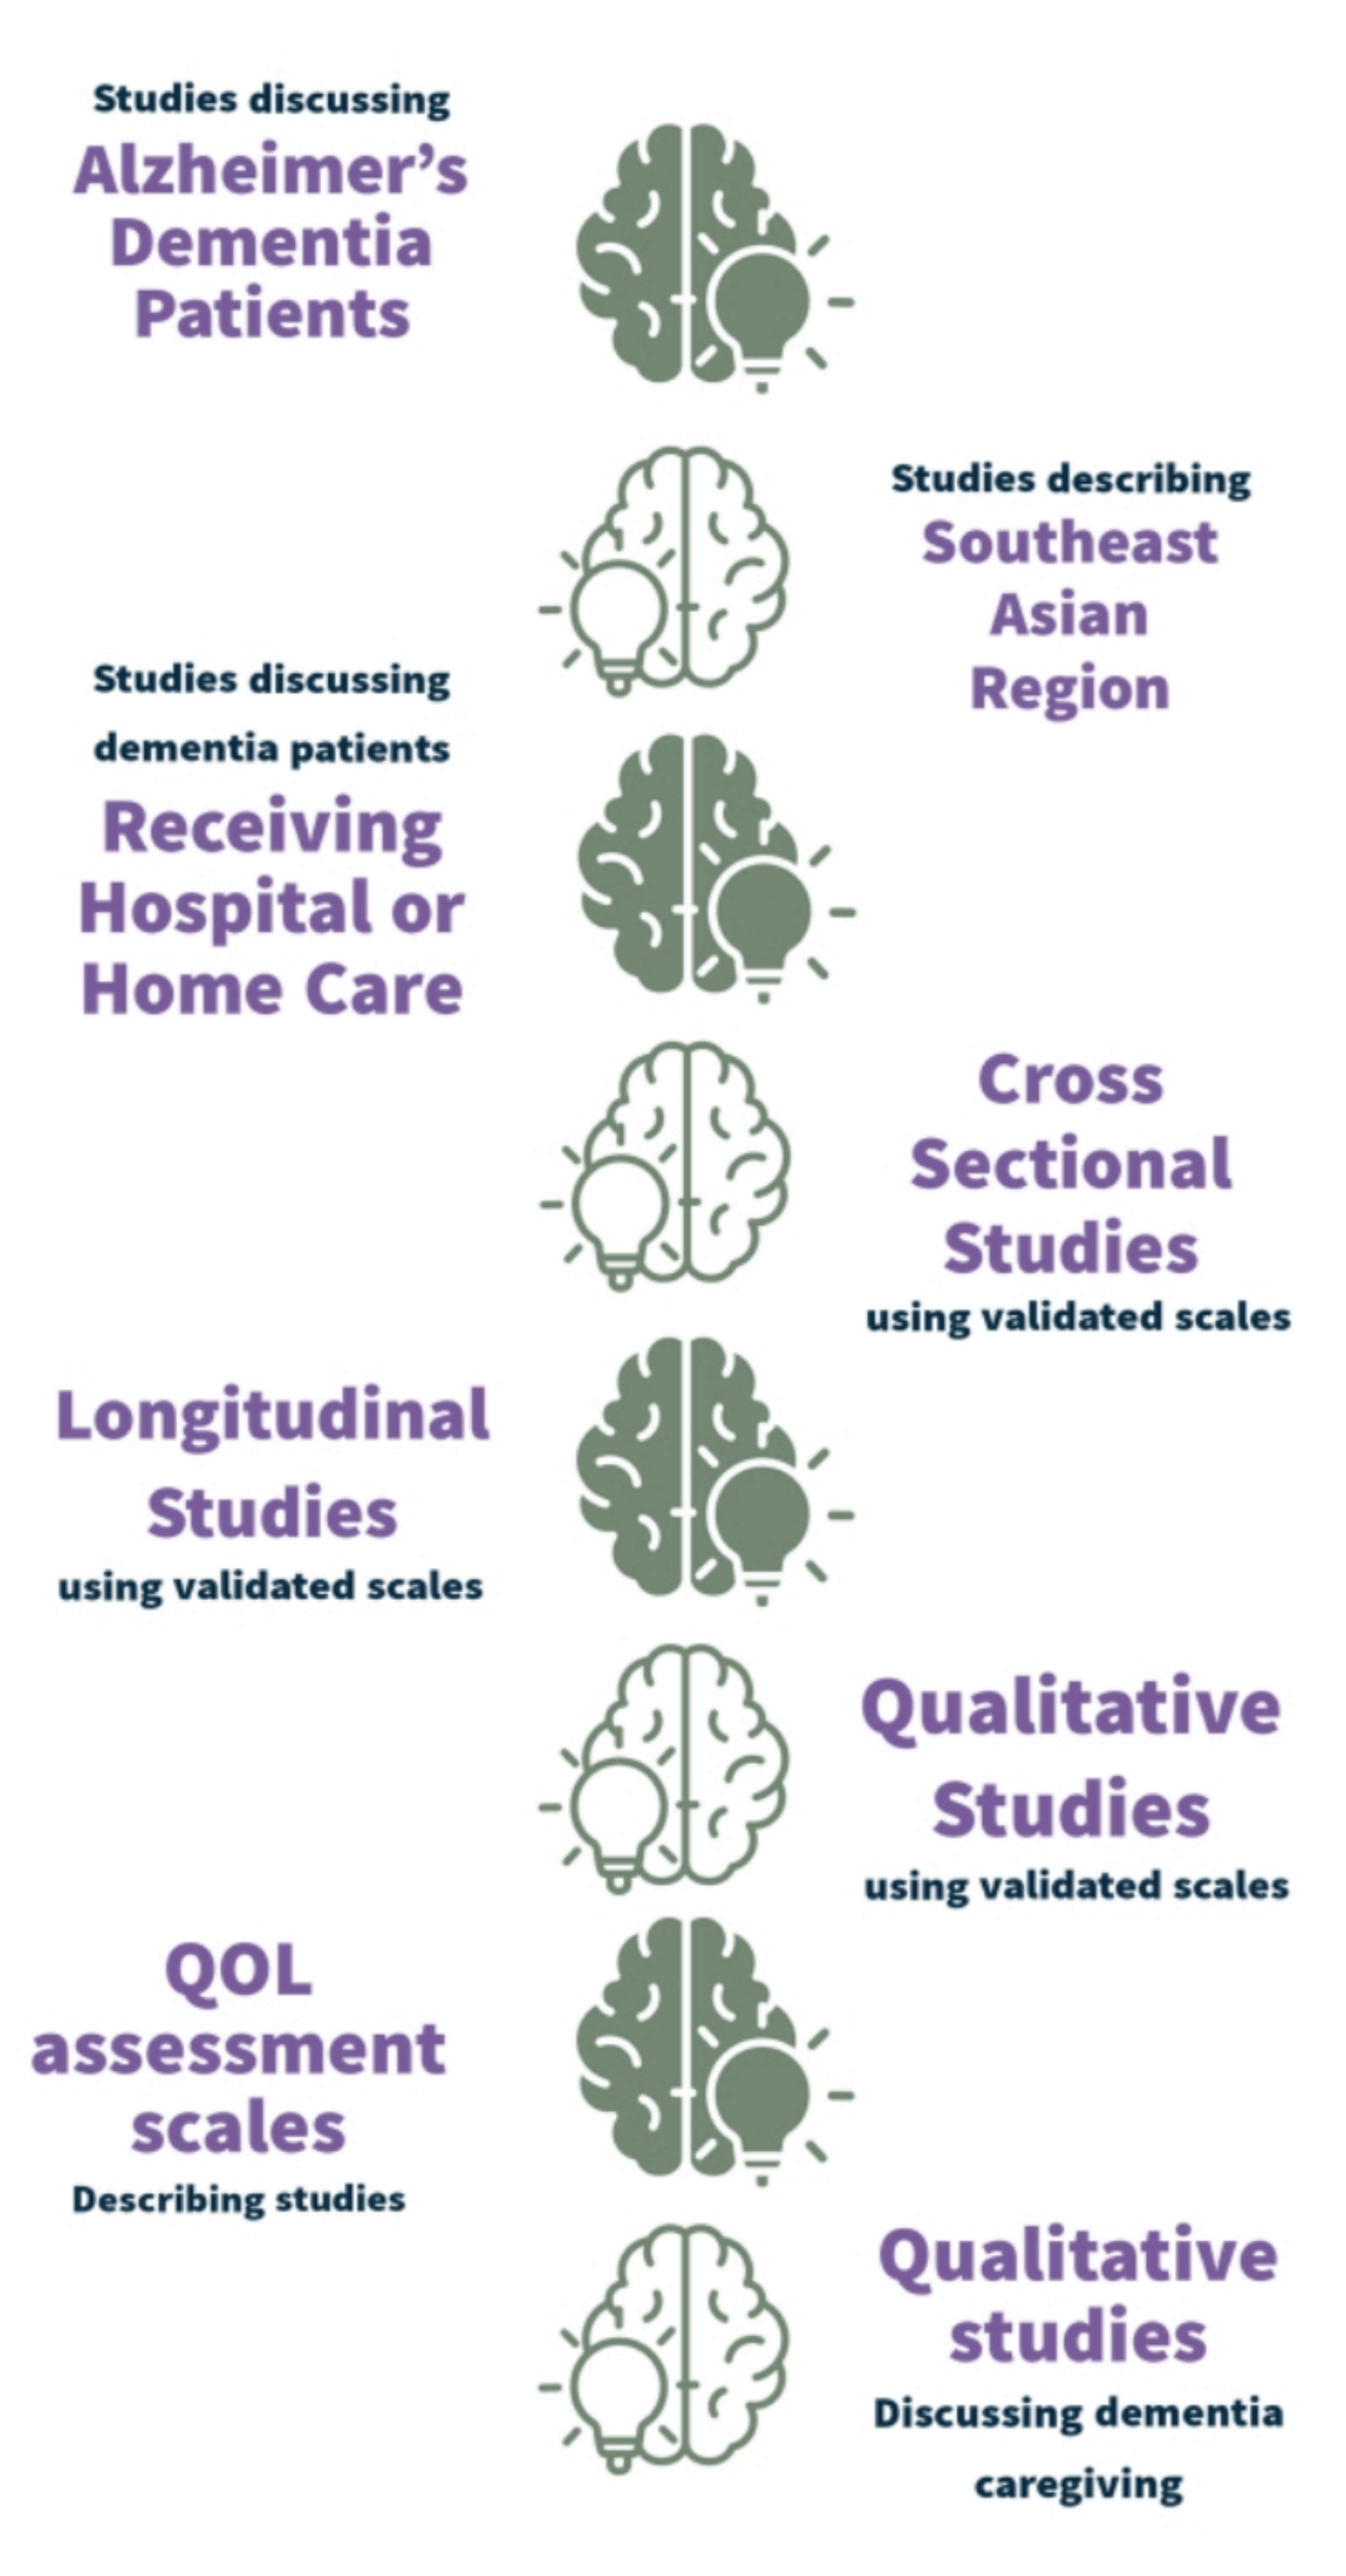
Studies discussing
Alzheimer's Dementia Patients

Studies describing
Southeast Asian Region

Studies discussing dementia patients
Receiving Hospital or Home Care

Cross Sectional Studies
using validated scales

Longitudinal Studies
using validated scales

Qualitative Studies
using validated scales

QOL assessment scales
Describing studies

Qualitative studies
Discussing dementia caregiving